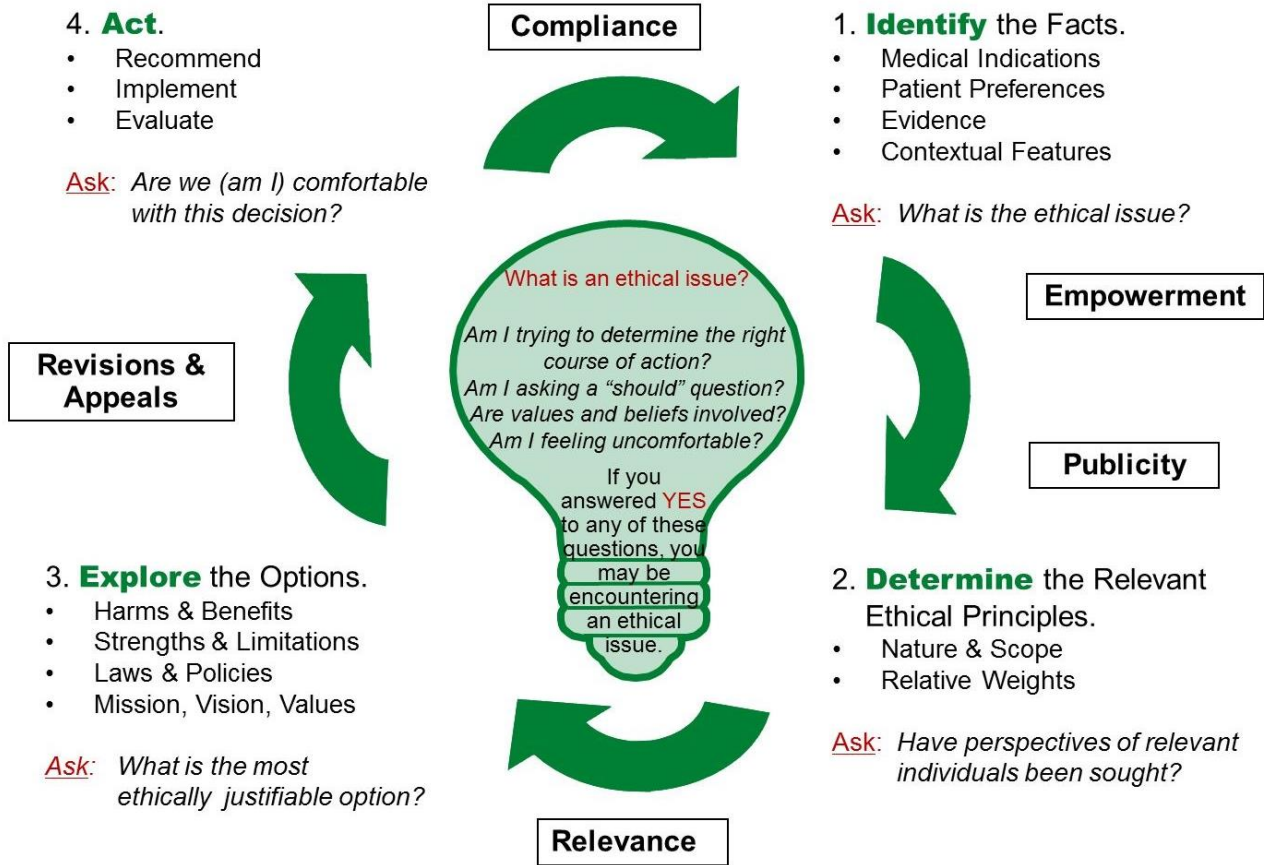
4. Act.
- Recommend
- Implement
- Evaluate

Ask: Are we (am I) comfortable with this decision?

Compliance

1. Identify the Facts.
- Medical Indications
- Patient Preferences
- Evidence
- Contextual Features

Ask: What is the ethical issue?

Empowerment

What is an ethical issue?

Am I trying to determine the right course of action?
Am I asking a "should" question?
Are values and beliefs involved?
Am I feeling uncomfortable?

If you answered YES to any of these questions, you may be encountering an ethical issue.

Revisions & Appeals

Publicity

3. Explore the Options.
- Harms & Benefits
- Strengths & Limitations
- Laws & Policies
- Mission, Vision, Values

Ask: What is the most ethically justifiable option?

2. Determine the Relevant Ethical Principles.
- Nature & Scope
- Relative Weights

Ask: Have perspectives of relevant individuals been sought?

Relevance